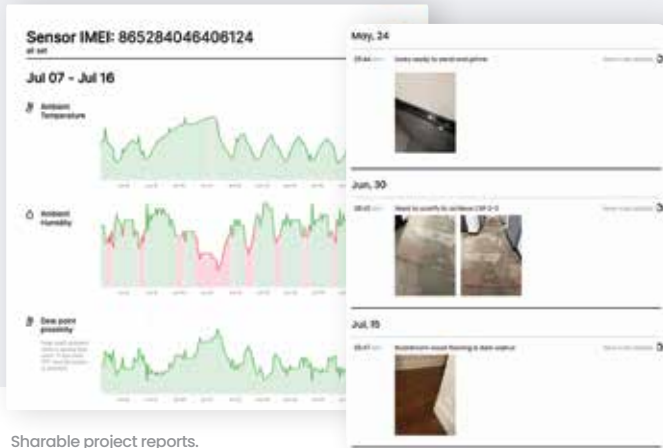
Sensor IMEI: 865284046406124

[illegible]

Jul 07 - Jul 16

Ambient Temperature

Ambient Humidity

Dew point possibility

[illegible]

May, 24

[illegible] Gooey ready to pencil and prime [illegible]

Jun, 30

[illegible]

Jul, 15

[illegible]

Sharable project reports.